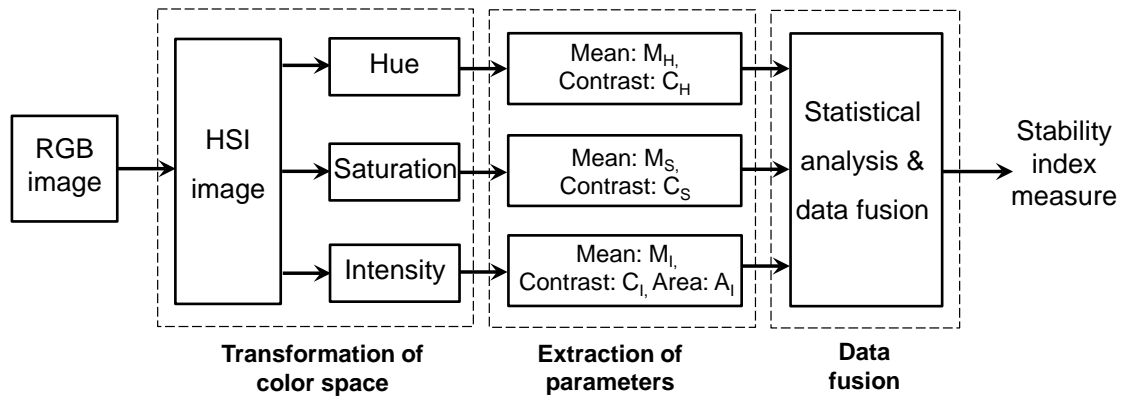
RGB image

HSI image

Hue

Saturation

Intensity

Mean: $M_{H,}$ Contrast: $C_H$

Mean: $M_{S,}$ Contrast: $C_S$

Mean: $M_{I,}$ Contrast: $C_{I,}$ Area: $A_I$

Statistical analysis & data fusion

Stability index measure

Transformation of color space

Extraction of parameters

Data fusion